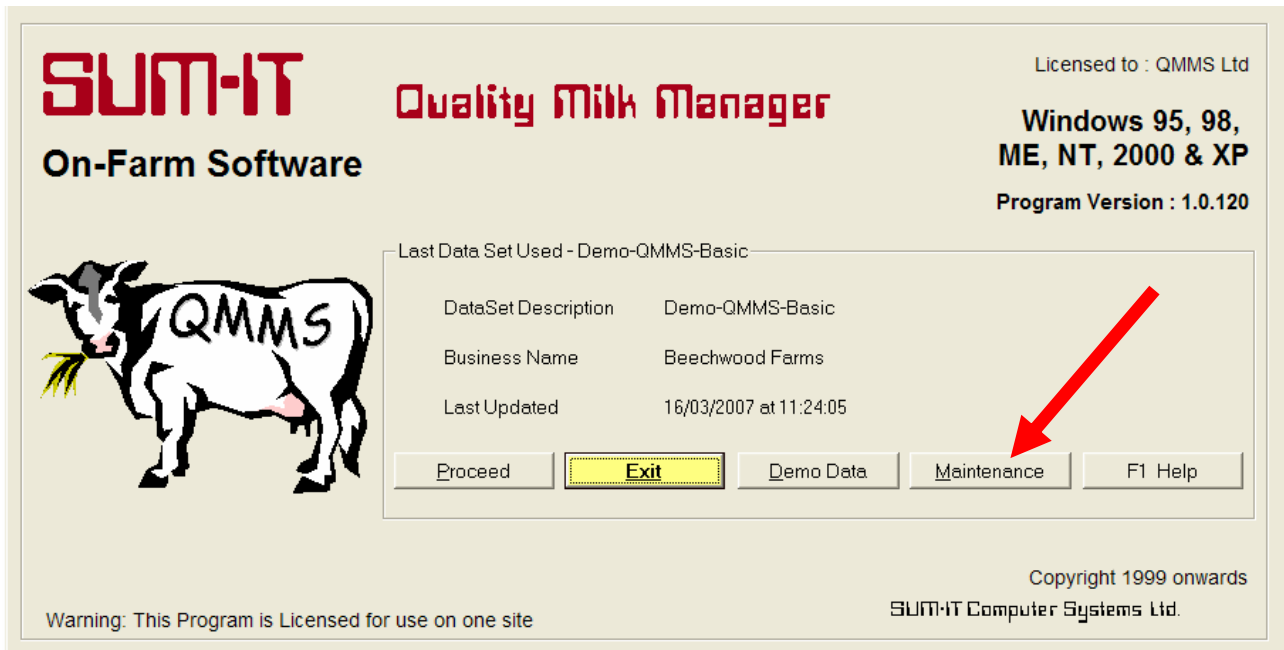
SUM-IT

On-Farm Software

Quality Milk Manager

Licensed to : QMMS Ltd

Windows 95, 98, ME, NT, 2000 & XP

Program Version : 1.0.120

QMMS

Last Data Set Used - Demo-QMMS-Basic

| | |
|---|---|
| DataSet Description | Demo-QMMS-Basic |
| Business Name | Beechwood Farms |
| Last Updated | 16/03/2007 at 11:24:05 |

Proceed | Exit | Demo Data | Maintenance | F1 Help

Copyright 1999 onwards

SUM-IT Computer Systems Ltd.

Warning: This Program is Licensed for use on one site